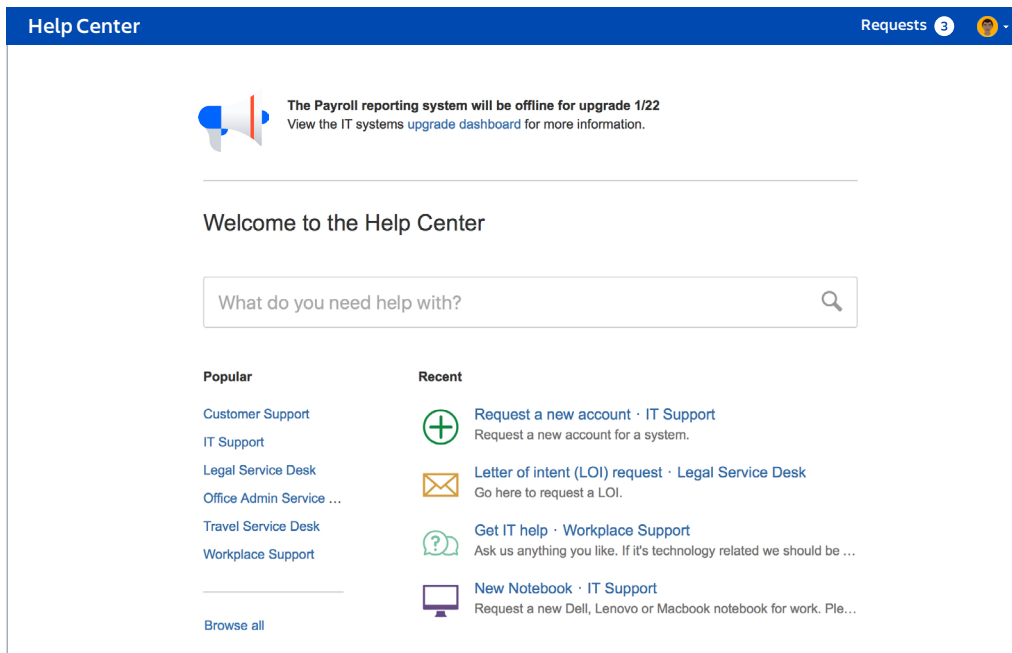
Help Center

Requests 3

The Payroll reporting system will be offline for upgrade 1/22
View the IT systems upgrade dashboard for more information.

Welcome to the Help Center

What do you need help with?

Popular

Customer Support
IT Support
Legal Service Desk
Office Admin Service ...
Travel Service Desk
Workplace Support

Browse all

Recent

Request a new account · IT Support
Request a new account for a system.

Letter of intent (LOI) request · Legal Service Desk
Go here to request a LOI.

Get IT help · Workplace Support
Ask us anything you like. If it's technology related we should be ...

New Notebook · IT Support
Request a new Dell, Lenovo or Macbook notebook for work. Ple...